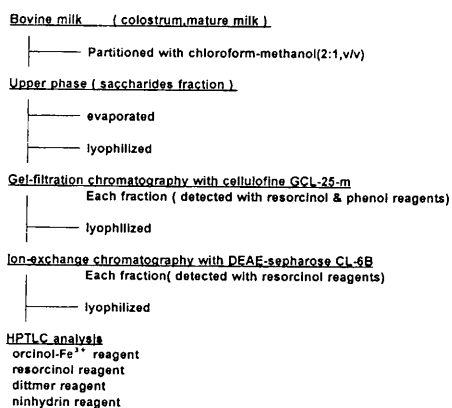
Bovine milk ( colostrum,mature milk )

Partitioned with chloroform-methanol(2:1,v/v)

Upper phase ( saccharides fraction )

evaporated

lyophilized

Gel-filtration chromatography with cellulofine GCL-25-m

Each fraction ( detected with resorcinol & phenol reagents)

lyophilized

Ion-exchange chromatography with DEAE-sepharose CL-6B

Each fraction( detected with resorcinol reagents)

lyophilized

HPTLC analysis

orcinol-Fe$^{3+}$ reagent
resorcinol reagent
dittmer reagent
ninhydrin reagent